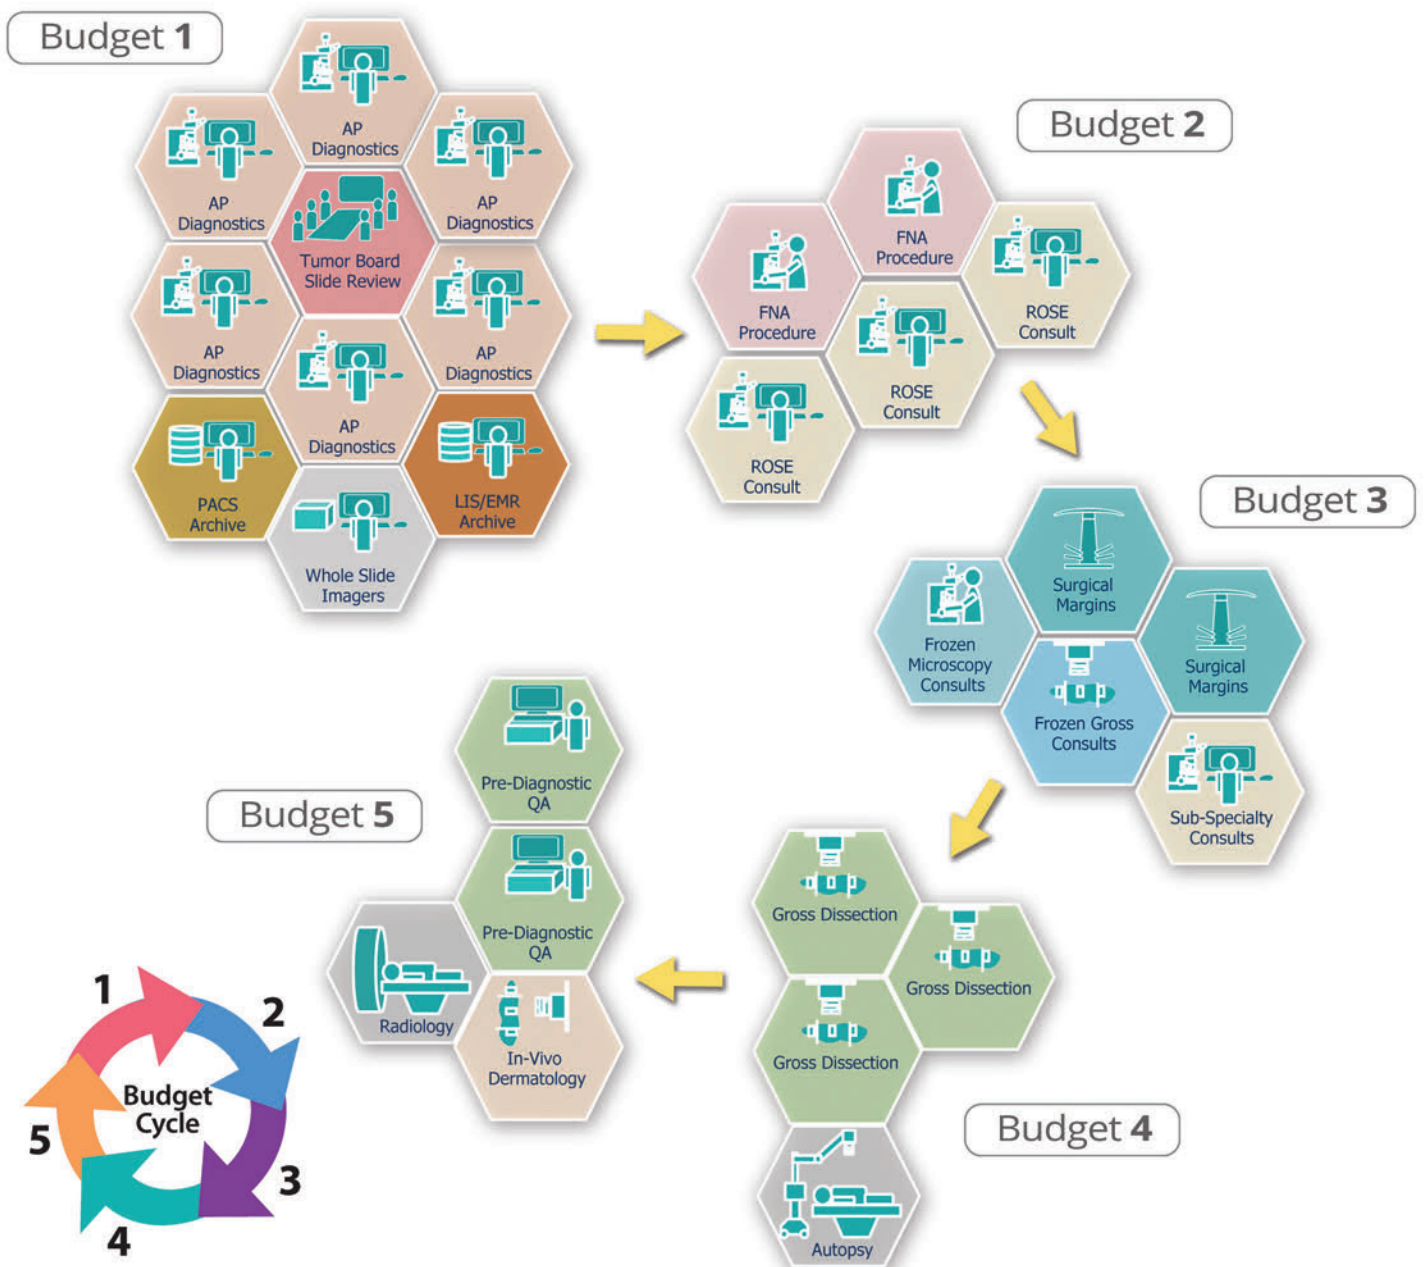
Budget 1

AP Diagnostics

AP Diagnostics

AP Diagnostics

Tumor Board Slide Review

AP Diagnostics

AP Diagnostics

AP Diagnostics

PACS Archive

LIS/EMR Archive

Whole Slide Imagers

Budget 2

FNA Procedure

FNA Procedure

ROSE Consult

ROSE Consult

ROSE Consult

Budget 3

Surgical Margins

Frozen Microscopy Consults

Surgical Margins

Frozen Gross Consults

Sub-Specialty Consults

Budget 5

Pre-Diagnostic QA

Pre-Diagnostic QA

Radiology

In-Vivo Dermatology

Gross Dissection

Gross Dissection

Gross Dissection

Budget 4

Autopsy

1
2
3
4
5
Budget Cycle